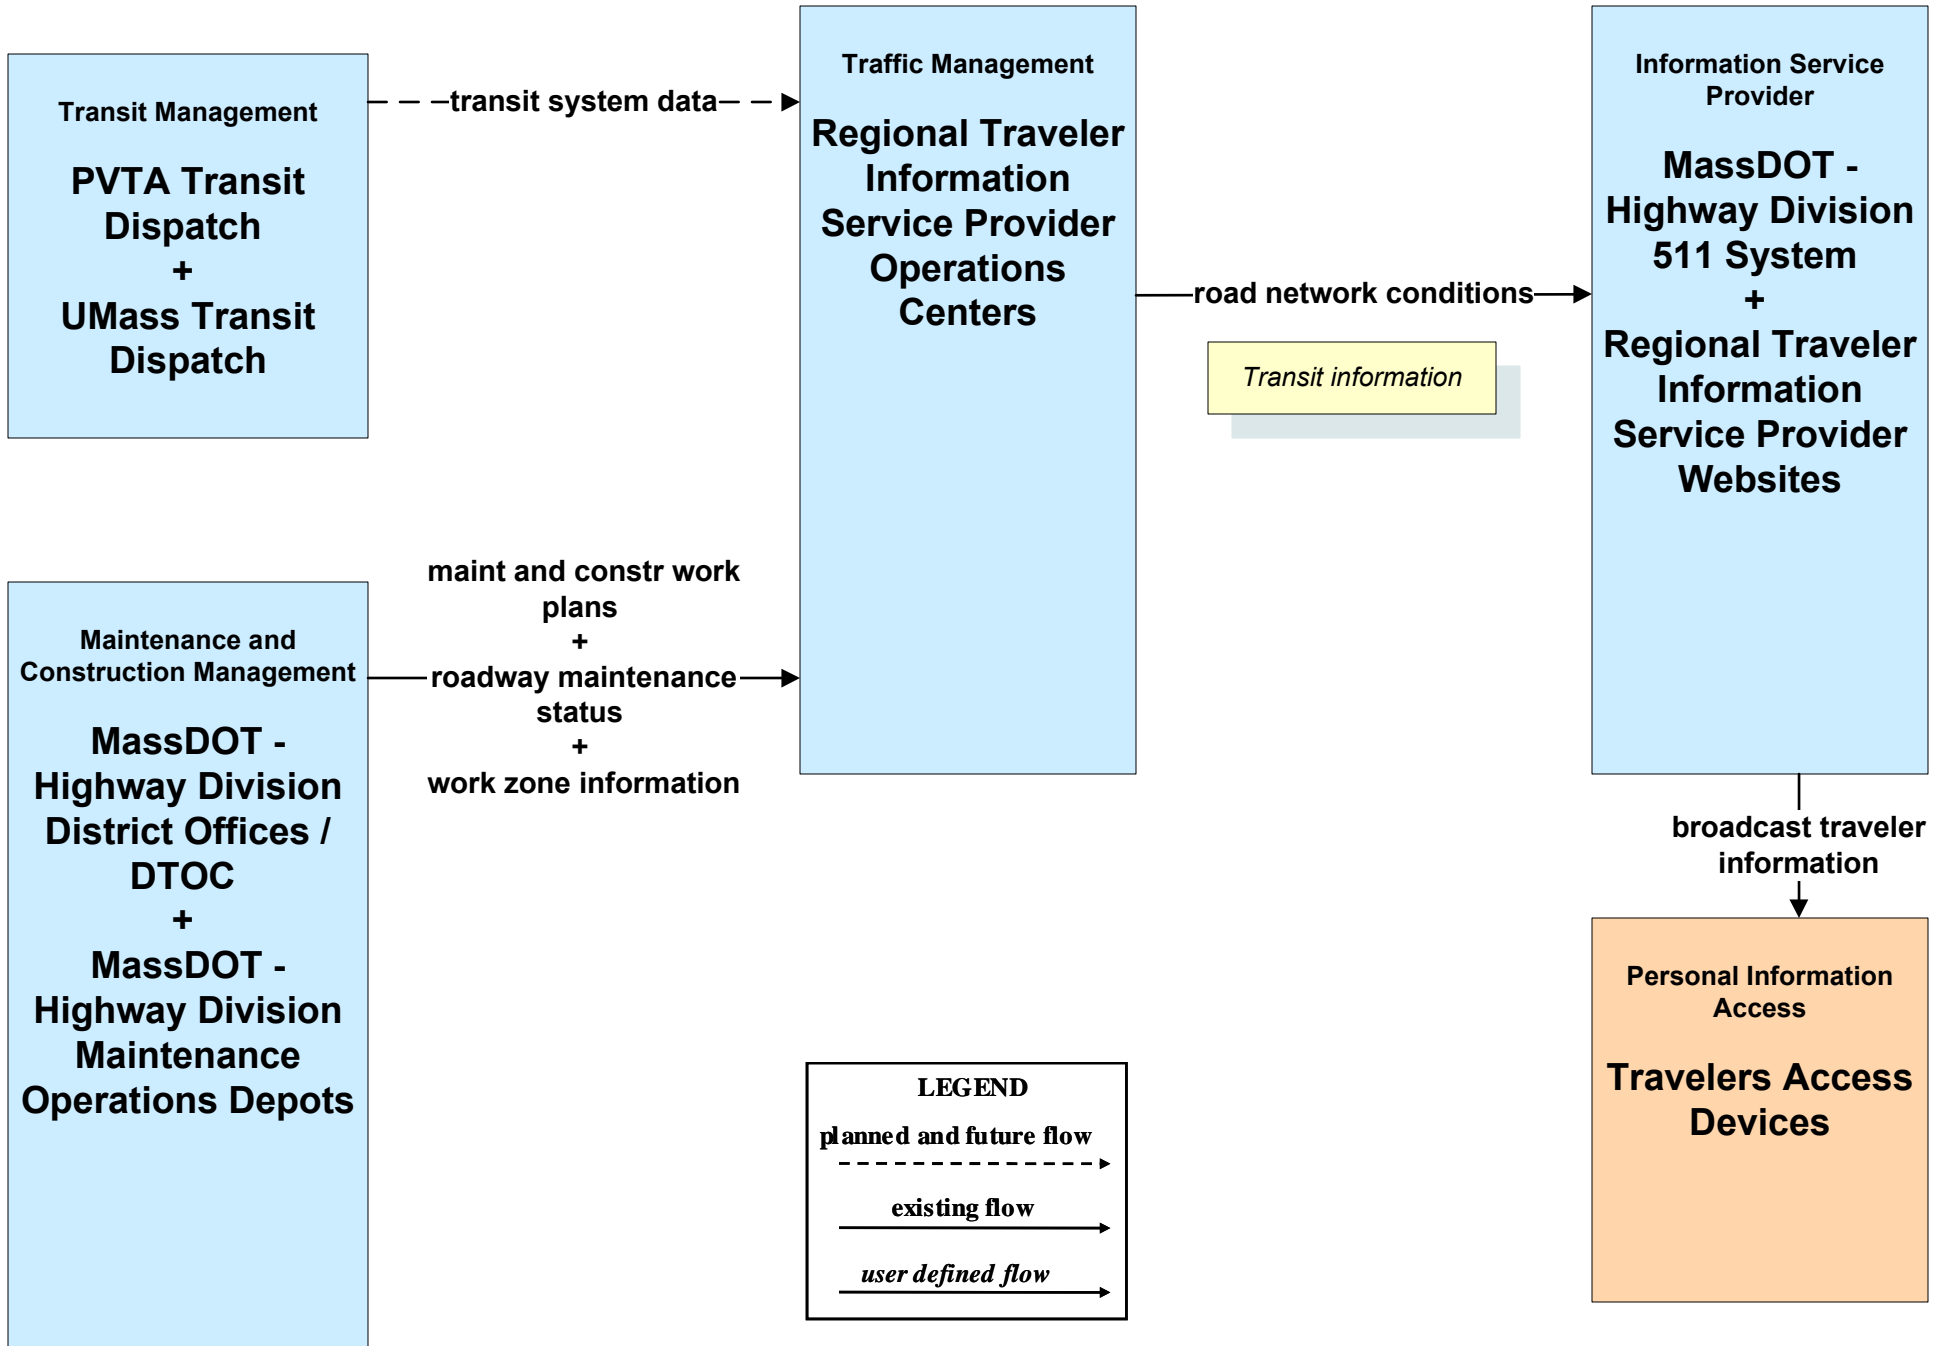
Transit Management

PVTA Transit Dispatch
+
UMass Transit Dispatch

transit system data

Traffic Management

Regional Traveler Information Service Provider Operations Centers

road network conditions

Transit information

Information Service Provider

MassDOT - Highway Division 511 System
+
Regional Traveler Information Service Provider Websites

Maintenance and Construction Management

MassDOT - Highway Division District Offices / DTOC
+
MassDOT - Highway Division Maintenance Operations Depots

maint and constr work plans
+
roadway maintenance status
+
work zone information

broadcast traveler information

Personal Information Access

Travelers Access Devices

LEGEND
planned and future flow
existing flow
user defined flow